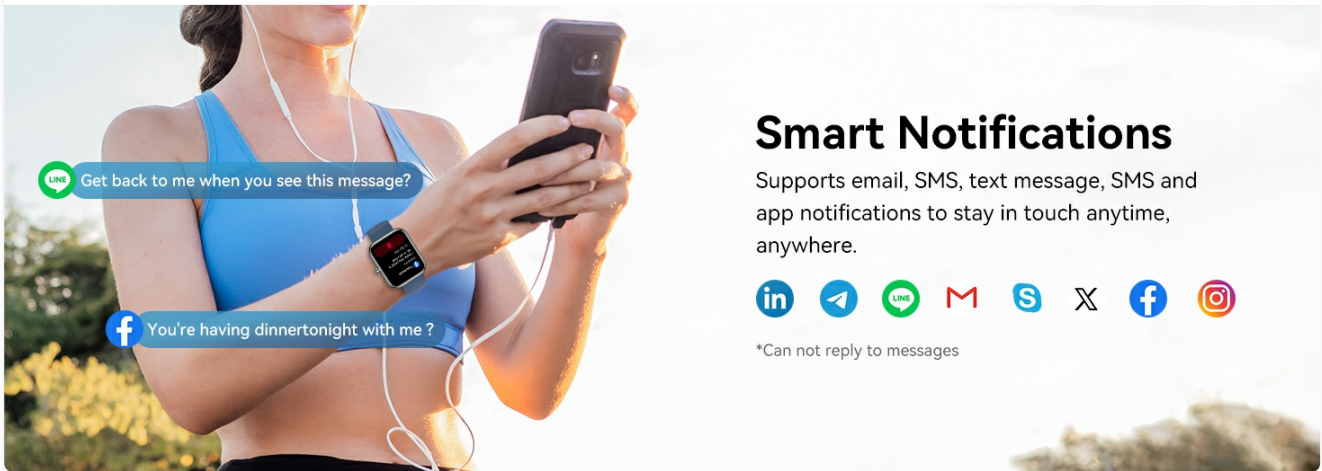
LINE Get back to me when you see this message?

You're having dinnertonight with me ?

Smart Notifications

Supports email, SMS, text message, SMS and app notifications to stay in touch anytime, anywhere.

LINE

*Can not reply to messages